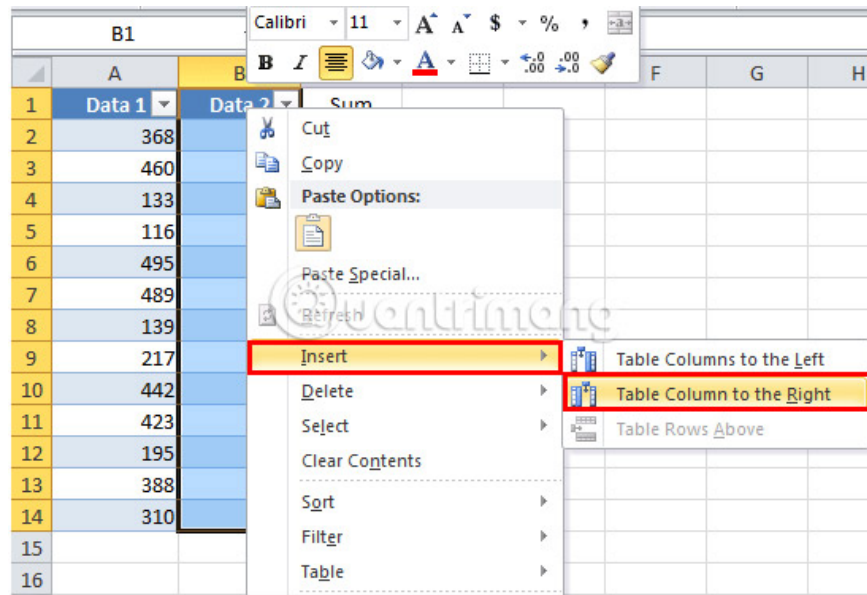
B1

Calibri 11 A A $ % ,

B I A

| | A | B | | F | G | H |
|---|---|---|---|---|---|---|
| 1 | Data 1 | Data 2 | Sum | | | |
| 2 | 368 | | | | | |
| 3 | 460 | | | | | |
| 4 | 133 | | | | | |
| 5 | 116 | | | | | |
| 6 | 495 | | | | | |
| 7 | 489 | | | | | |
| 8 | 139 | | | | | |
| 9 | 217 | | | | | |
| 10 | 442 | | | | | |
| 11 | 423 | | | | | |
| 12 | 195 | | | | | |
| 13 | 388 | | | | | |
| 14 | 310 | | | | | |
| 15 | | | | | | |
| 16 | | | | | | |

Cut
Copy
Paste Options:
Paste Special...
Refresh
Insert
Delete
Select
Clear Contents
Sort
Filter
Table

Table Columns to the Left
Table Column to the Right
Table Rows Above

Quantrimang